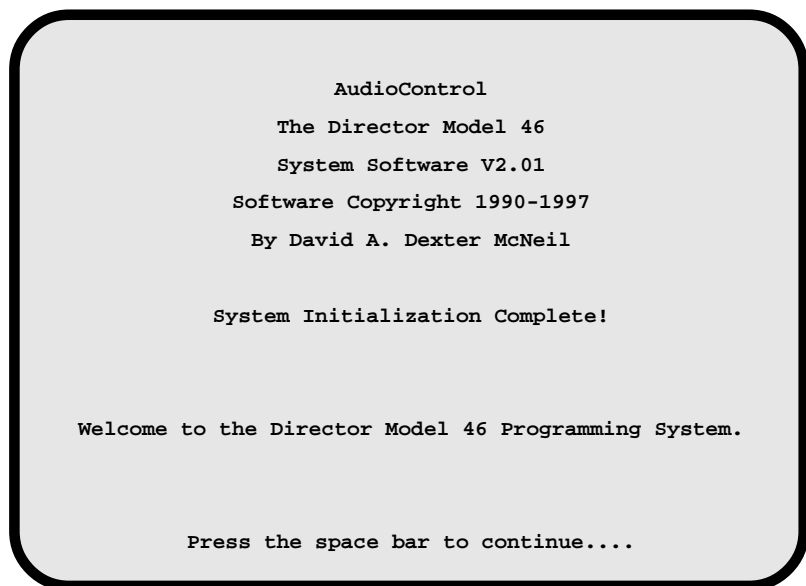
AudioControl
The Director Model 46
System Software V2.01
Software Copyright 1990-1997
By David A. Dexter McNeil

System Initialization Complete!

Welcome to the Director Model 46 Programming System.

Press the space bar to continue....